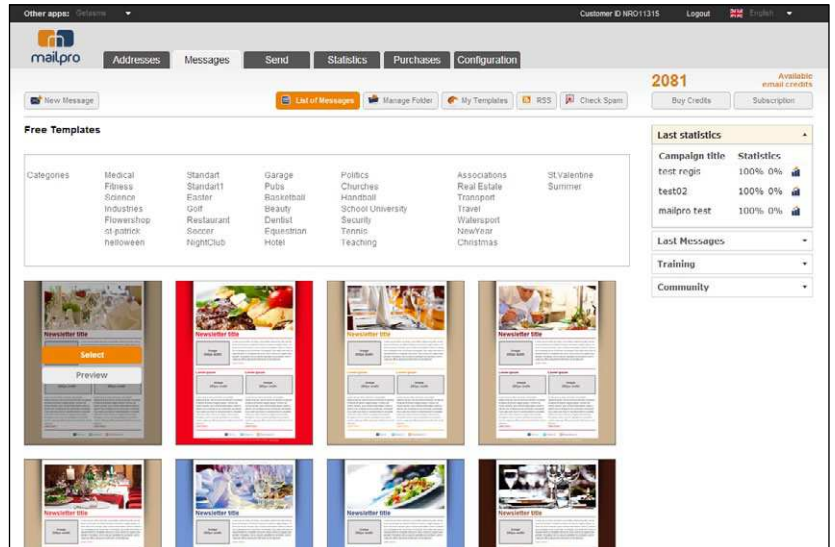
Other apps: Getasme ▾ Customer ID NRO11315 Logout English ▾

mailpro

Addresses Messages Send Statistics Purchases Configuration

2081 Available email credits

New Message List of Messages Manage Folder My Templates RSS Check Spam Buy Credits Subscription

Free Templates

| Categories | Medical | Standart | Garage | Politics | Associations | St.Valentine |
|---|---|---|---|---|---|---|
| | Fitness | Standart1 | Pubs | Churches | Real Estate | Summer |
| | Science | Easter | Basketball | Handball | Transport | |
| | Industries | Golf | Beauty | School University | Travel | |
| | Flowershop | Restaurant | Dentist | Security | Watersport | |
| | st-patrick | Soccer | Equestrian | Tennis | NewYear | |
| | helloween | NightClub | Hotel | Teaching | Christmas | |

Newsletter title
Select
Preview

Newsletter title

Newsletter title

Newsletter title

Newsletter title

Newsletter title

Newsletter title

Last statistics

| Campaign title | Statistics |
|---|---|
| test regis | 100% 0% |
| test02 | 100% 0% |
| mailpro test | 100% 0% |

Last Messages
Training
Community